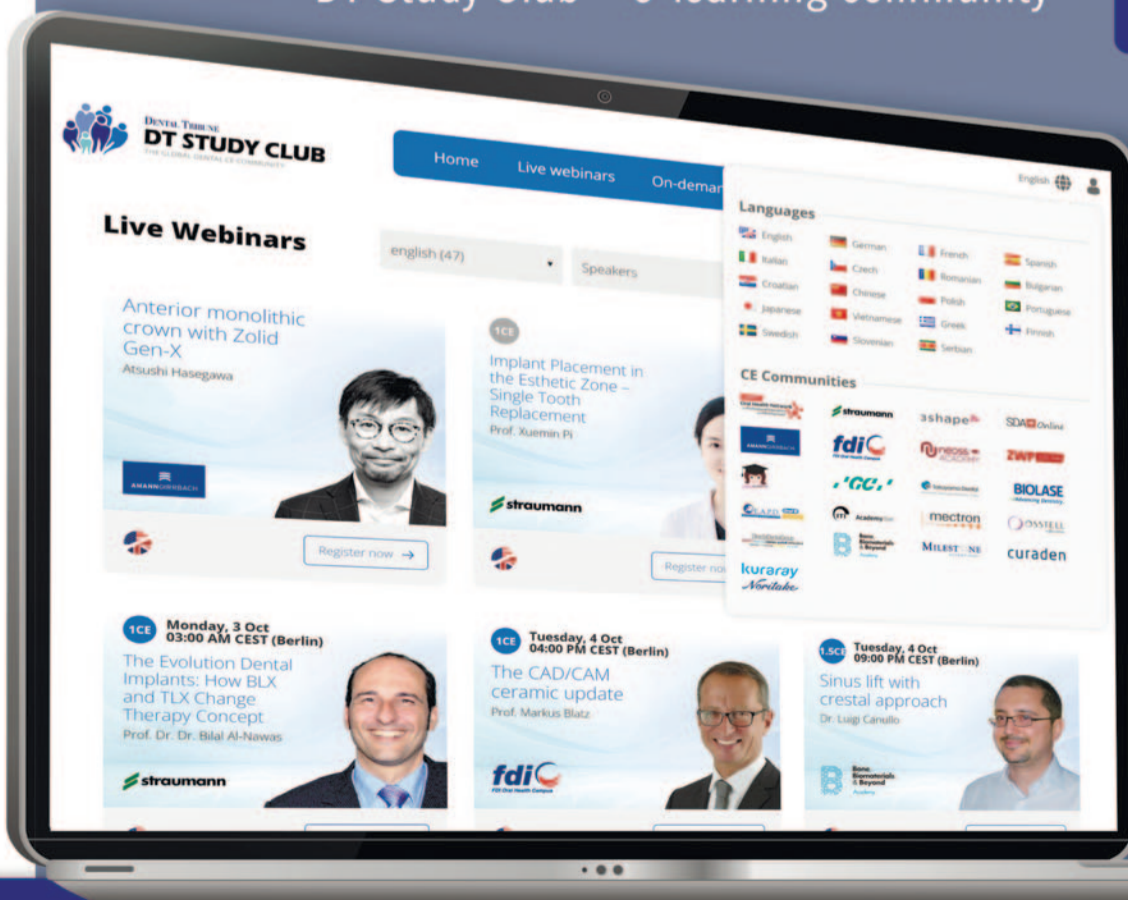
DT Study Club – e-learning community

DENTAL TRIBUNE
DT STUDY CLUB
THE GLOBAL DENTAL CE COMMUNITY

Home
Live webinars
On-deman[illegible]

English

Languages
English
German
French
Spanish
Italian
Czech
Romanian
Bulgarian
Croatian
Chinese
Polish
Portuguese
Japanese
Vietnamese
Greek
Finnish
Swedish
Slovenian
Serbian

CE Communities
straumann
3shape
SDA Online
AMANNGIRRBACH
fdi
neoss ACADEMY
ZWP
GC
BIOLASE
mectron
OSSTELL
B Bone Biomaterials & Beyond
MILESTONE
curaden
kuraray Noritake

Live Webinars

english (47)
Speakers

Anterior monolithic crown with Zolid Gen-X
Atsushi Hasegawa
AMANNGIRRBACH
Register now →

1CE
Implant Placement in the Esthetic Zone – Single Tooth Replacement
Prof. Xuemin Pi
straumann
Register no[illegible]

1CE Monday, 3 Oct
03:00 AM CEST (Berlin)
The Evolution Dental Implants: How BLX and TLX Change Therapy Concept
Prof. Dr. Dr. Bilal Al-Nawas
straumann

1CE Tuesday, 4 Oct
04:00 PM CEST (Berlin)
The CAD/CAM ceramic update
Prof. Markus Blatz
fdi

1.5CE Tuesday, 4 Oct
09:00 PM CEST (Berlin)
Sinus lift with crestal approach
Dr. Luigi Canullo
Bone Biomaterials & Beyond